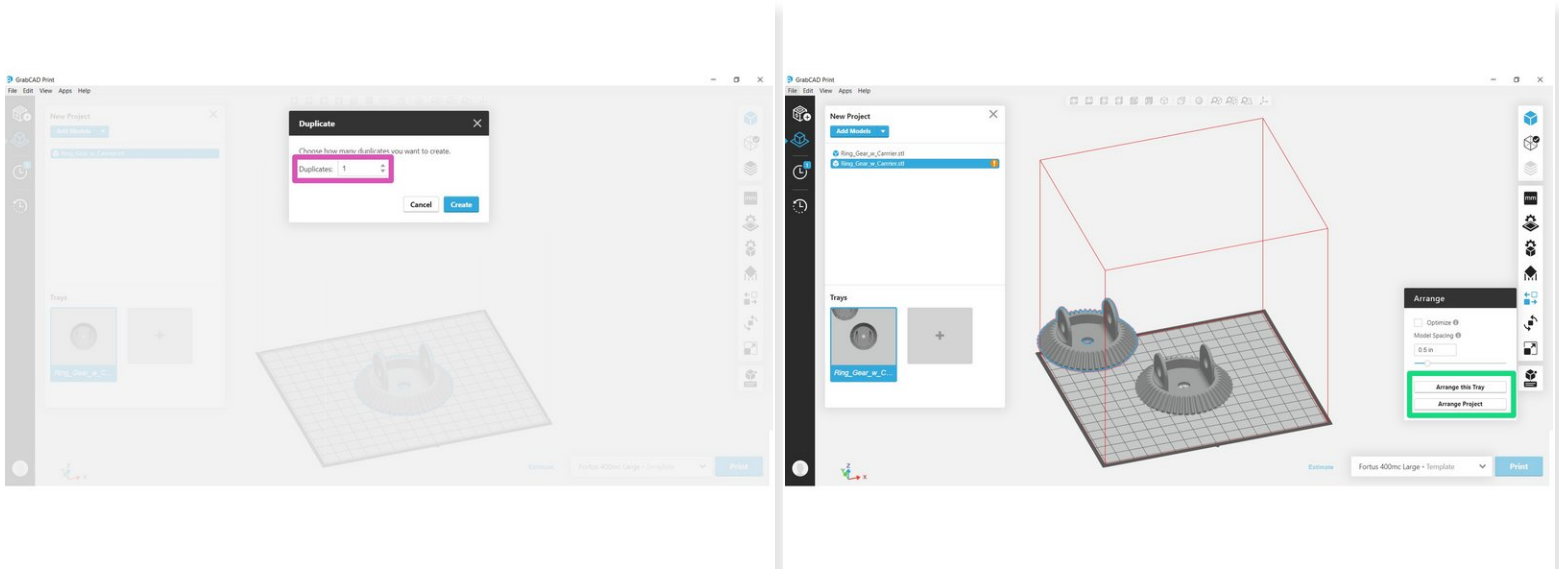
GrabCAD Print
File Edit View Apps Help

New Project
Add Models

Trays

Duplicate
Choose how many duplicates you want to create.
Duplicates: 1
Cancel
Create

Ring_Gear_w_C...

Estimate
Fortus 400mc Large - Template
Print

GrabCAD Print
File Edit View Apps Help

New Project
Add Models
Ring_Gear_w_Carrier.stl
Ring_Gear_w_Carrier.stl

Trays
Ring_Gear_w_C...

mm

Arrange
Optimize
Model Spacing
0.5 in
Arrange this Tray
Arrange Project

Estimate
Fortus 400mc Large - Template
Print